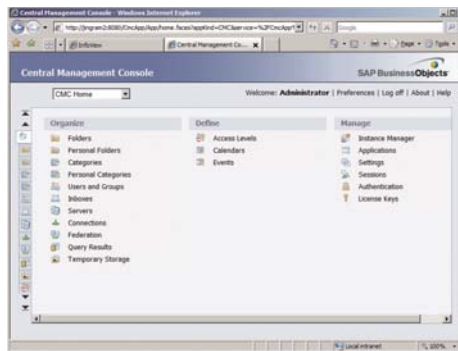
Central Management Console - Windows Internet Explorer

http://jlngram2:8080/CmcApp/App/home.faces?appkind=CMC&service=%2FCmcApp%

Google

Infoview

Central Management Co...

Page

Tools

Central Management Console

SAP BusinessObjects

CMC Home

Welcome: Administrator | Preferences | Log off | About | Help

Organize

Folders
Personal Folders
Categories
Personal Categories
Users and Groups
Inboxes
Servers
Connections
Federation
Query Results
Temporary Storage

Define

Access Levels
Calendars
Events

Manage

Instance Manager
Applications
Settings
Sessions
Authentication
License Keys

Local intranet

100%